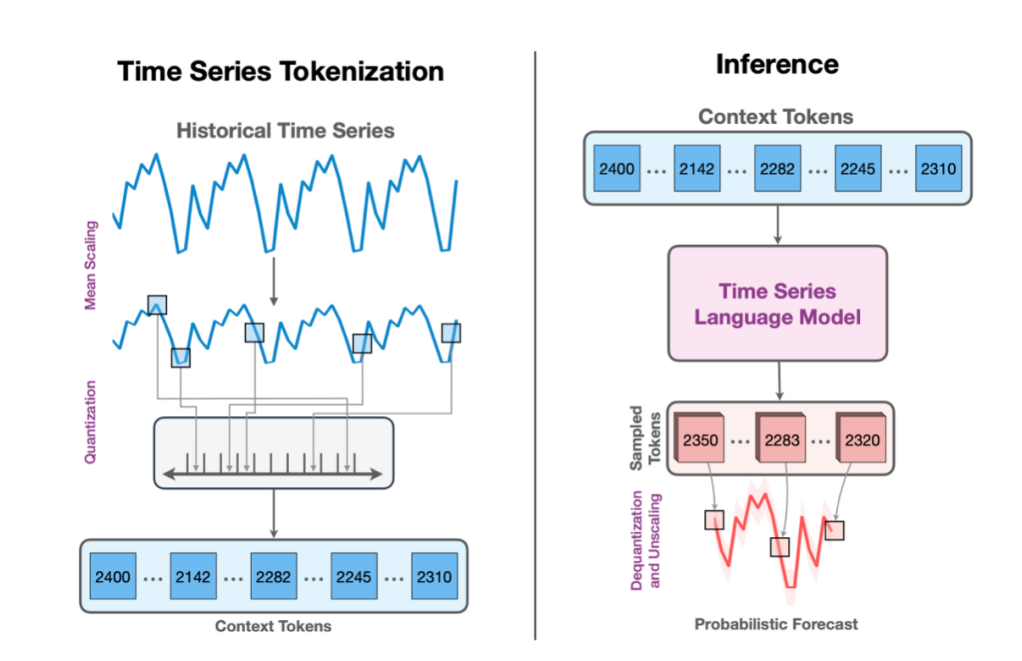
Time Series Tokenization

Historical Time Series

Mean Scaling

Quantization

2400 ... 2142 ... 2282 ... 2245 ... 2310

Context Tokens

Inference

Context Tokens

2400 ... 2142 ... 2282 ... 2245 ... 2310

Time Series Language Model

Sampled Tokens

2350 ... 2283 ... 2320

Dequantization and Unscaling

Probabilistic Forecast